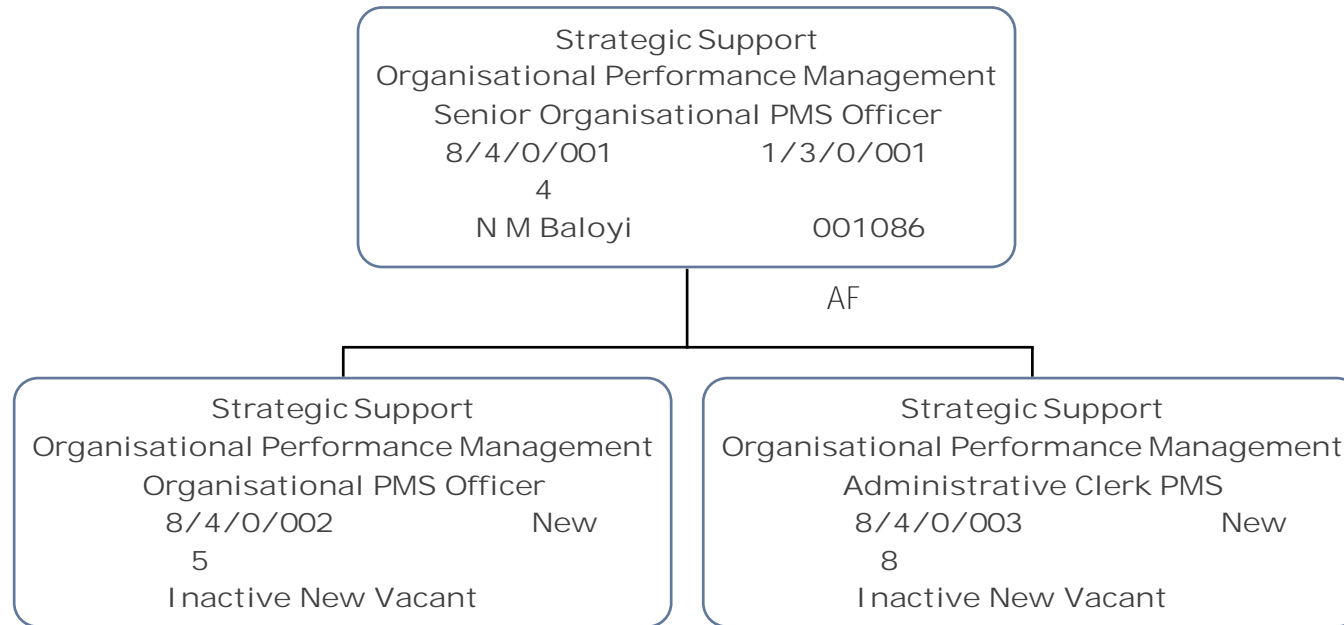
Strategic Support
Organisational Performance Management
Senior Organisational PMS Officer
8/4/0/001 1/3/0/001
4
N M Baloyi 001086

AF

Strategic Support
Organisational Performance Management
Organisational PMS Officer
8/4/0/002 New
5
Inactive New Vacant

Strategic Support
Organisational Performance Management
Administrative Clerk PMS
8/4/0/003 New
8
Inactive New Vacant